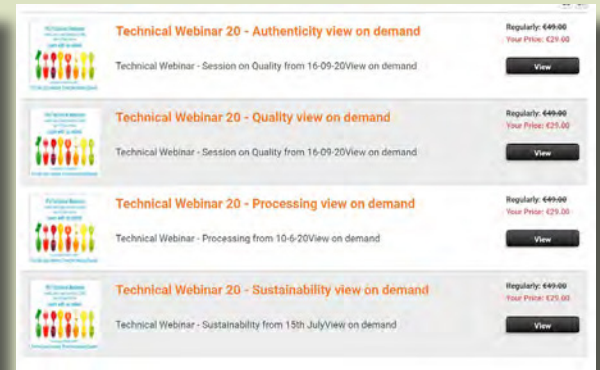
Technical Webinar 20 - Authenticity view on demand

Technical Webinar - Session on Quality from 16-09-20View on demand

Regularly: €49.00
Your Price: €29.00

View

Technical Webinar 20 - Quality view on demand

Technical Webinar - Session on Quality from 16-09-20View on demand

Regularly: €49.00
Your Price: €25.00

View

Technical Webinar 20 - Processing view on demand

Technical Webinar - Processing from 10-6-20View on demand

Regularly: €49.00
Your Price: €29.00

View

Technical Webinar 20 - Sustainability view on demand

Technical Webinar - Sustainability from 15th JulyView on demand

Regularly: €49.00
Your Price: €25.00

View